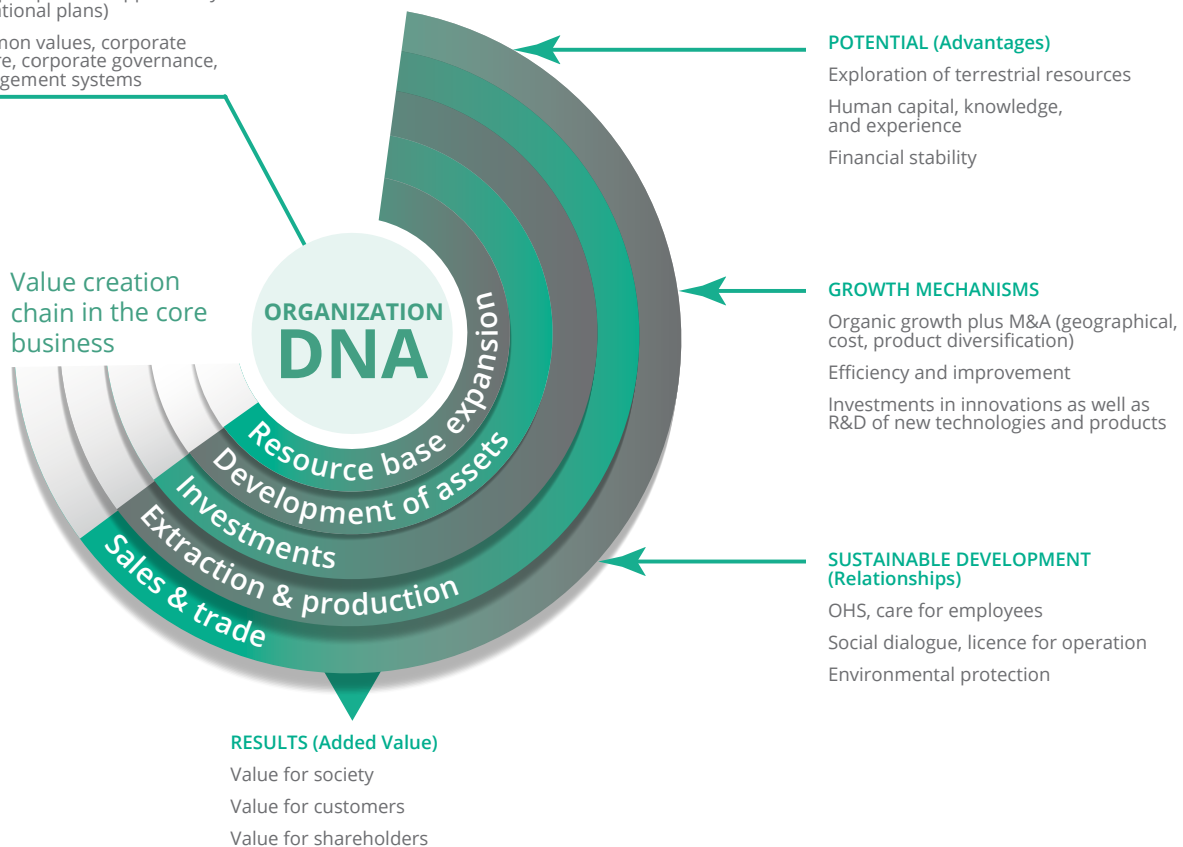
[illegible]tional plans)

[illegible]mon values, corporate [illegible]re, corporate governance, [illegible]gement systems

Value creation chain in the core business

ORGANIZATION
DNA

Resource base expansion
Development of assets
Investments
Extraction & production
Sales & trade

POTENTIAL (Advantages)
Exploration of terrestrial resources
Human capital, knowledge, and experience
Financial stability

GROWTH MECHANISMS
Organic growth plus M&A (geographical, cost, product diversification)
Efficiency and improvement
Investments in innovations as well as R&D of new technologies and products

SUSTAINABLE DEVELOPMENT (Relationships)
OHS, care for employees
Social dialogue, licence for operation
Environmental protection

RESULTS (Added Value)
Value for society
Value for customers
Value for shareholders